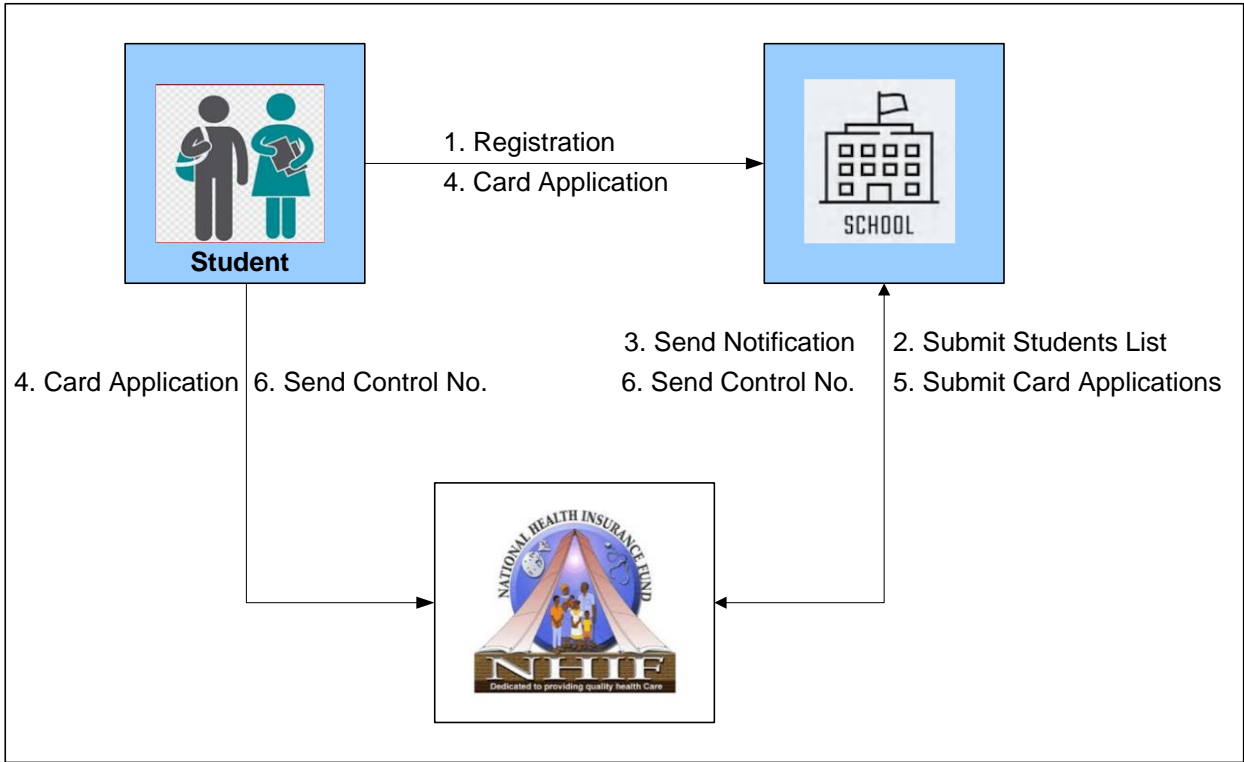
Student

1. Registration
4. Card Application

SCHOOL

4. Card Application

6. Send Control No.

3. Send Notification
6. Send Control No.

2. Submit Students List
5. Submit Card Applications

NATIONAL HEALTH INSURANCE FUND
NHIF
Dedicated to providing quality health Care